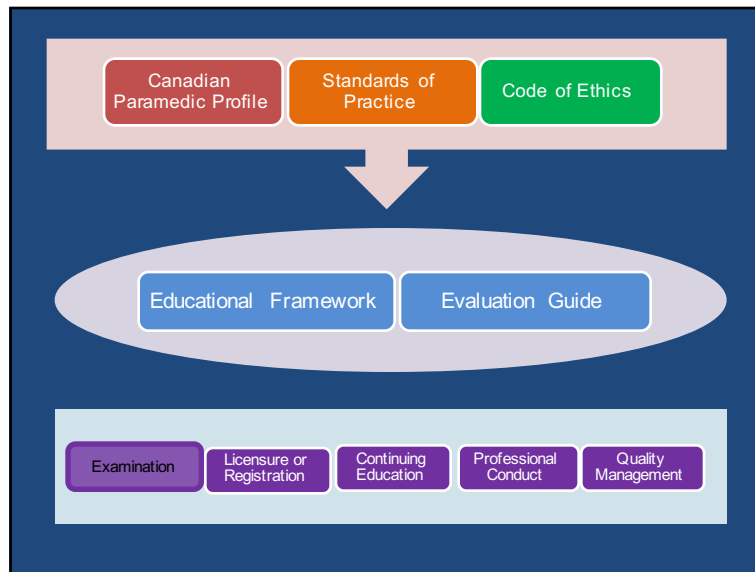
Canadian Paramedic Profile

Standards of Practice

Code of Ethics

Educational Framework

Evaluation Guide

Examination

Licensure or Registration

Continuing Education

Professional Conduct

Quality Management